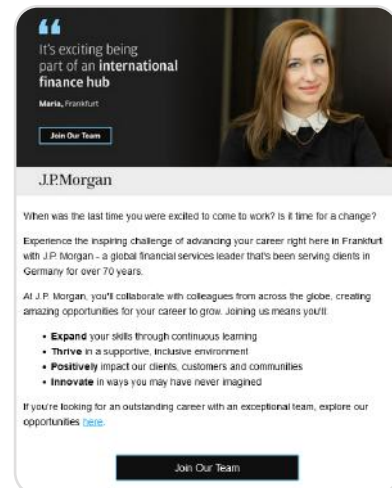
“

It's exciting being part of an **international finance hub**

Maria, Frankfurt

Join Our Team

J.P.Morgan

When was the last time you were excited to come to work? Is it time for a change?

Experience the inspiring challenge of advancing your career right here in Frankfurt with J.P. Morgan - a global financial services leader that's been serving clients in Germany for over 70 years.

At J.P. Morgan, you'll collaborate with colleagues from across the globe, creating amazing opportunities for your career to grow. Joining us means you'll:

- **Expand** your skills through continuous learning
- **Thrive** in a supportive, inclusive environment
- **Positively** impact our clients, customers and communities
- **Innovate** in ways you may have never imagined

If you're looking for an outstanding career with an exceptional team, explore our opportunities here.

Join Our Team